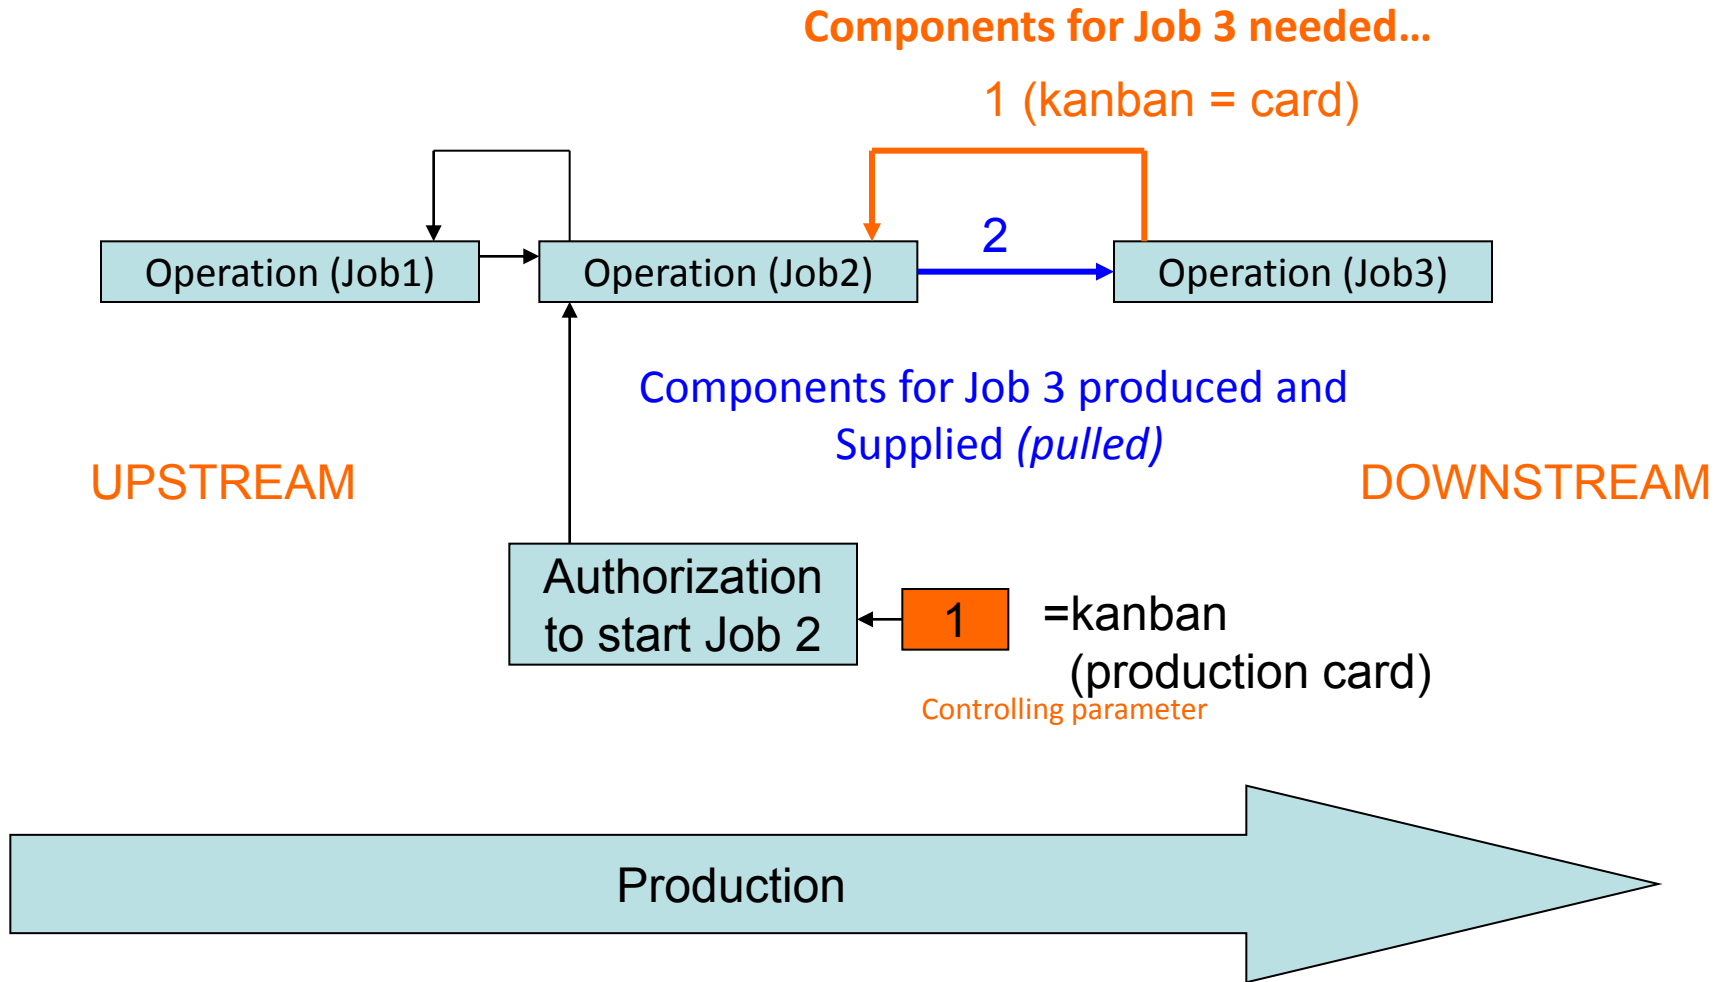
Components for Job 3 needed…

1 (kanban = card)

Operation (Job1)

Operation (Job2)

2

Operation (Job3)

Components for Job 3 produced and Supplied *(pulled)*

UPSTREAM

DOWNSTREAM

Authorization to start Job 2

1

=kanban (production card)

Controlling parameter

Production